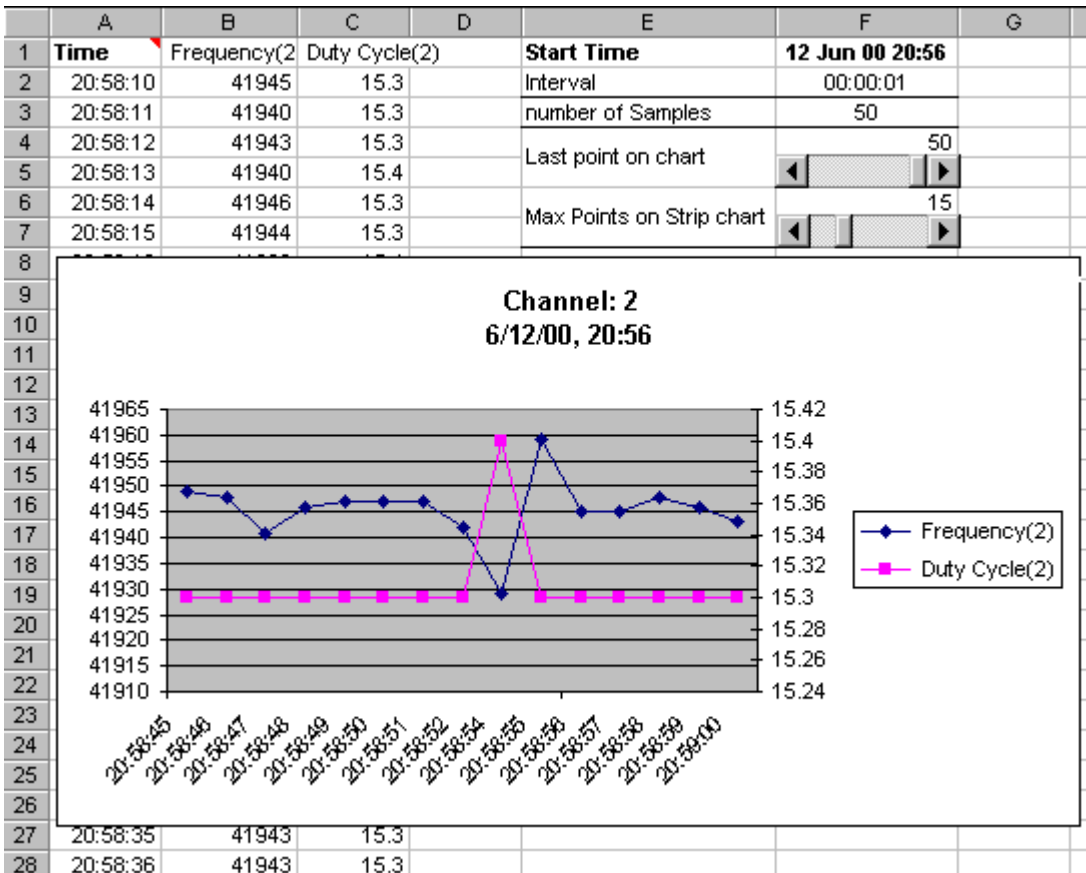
| | A | B | C | D | E | F | G |
|---|---|---|---|---|---|---|---|
| 1 | Time | Frequency(2 | Duty Cycle(2) | | Start Time | 12 Jun 00 20:56 | |
| 2 | 20:58:10 | 41945 | 15.3 | | Interval | 00:00:01 | |
| 3 | 20:58:11 | 41940 | 15.3 | | number of Samples | 50 | |
| 4 | 20:58:12 | 41943 | 15.3 | | Last point on chart | 50 | |
| 5 | 20:58:13 | 41940 | 15.4 | | | | |
| 6 | 20:58:14 | 41946 | 15.3 | | Max Points on Strip chart | 15 | |
| 7 | 20:58:15 | 41944 | 15.3 | | | | |
| 8 | | | | | | | |
| 27 | 20:58:35 | 41943 | 15.3 | | | | |
| 28 | 20:58:36 | 41943 | 15.3 | | | | |

Channel: 2
6/12/00, 20:56

41965
41960
41955
41950
41945
41940
41935
41930
41925
41920
41915
41910

15.42
15.4
15.38
15.36
15.34
15.32
15.3
15.28
15.26
15.24

20:58:45
20:58:46
20:58:47
20:58:48
20:58:49
20:58:50
20:58:51
20:58:52
20:58:54
20:58:55
20:58:56
20:58:57
20:58:58
20:58:59
20:59:00

Frequency(2)
Duty Cycle(2)